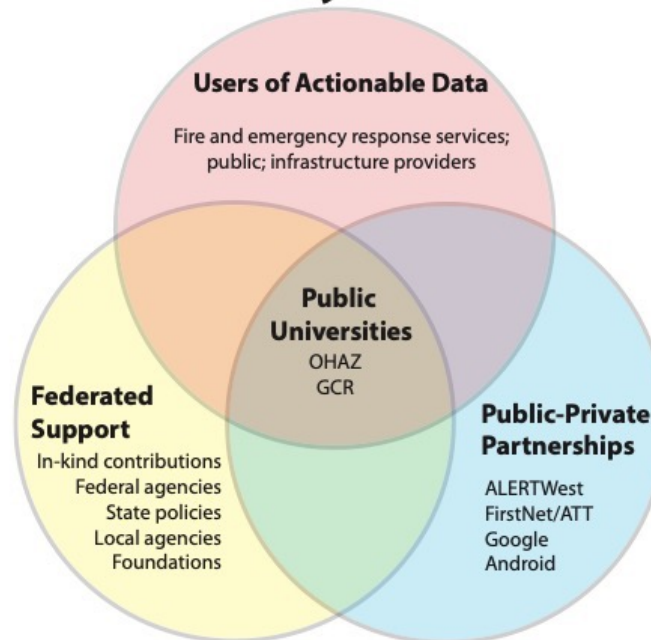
Users of Actionable Data

Fire and emergency response services; public; infrastructure providers

Public Universities
OHAZ
GCR

Federated Support
In-kind contributions
Federal agencies
State policies
Local agencies
Foundations

Public-Private Partnerships
ALERTWest
FirstNet/ATT
Google
Android